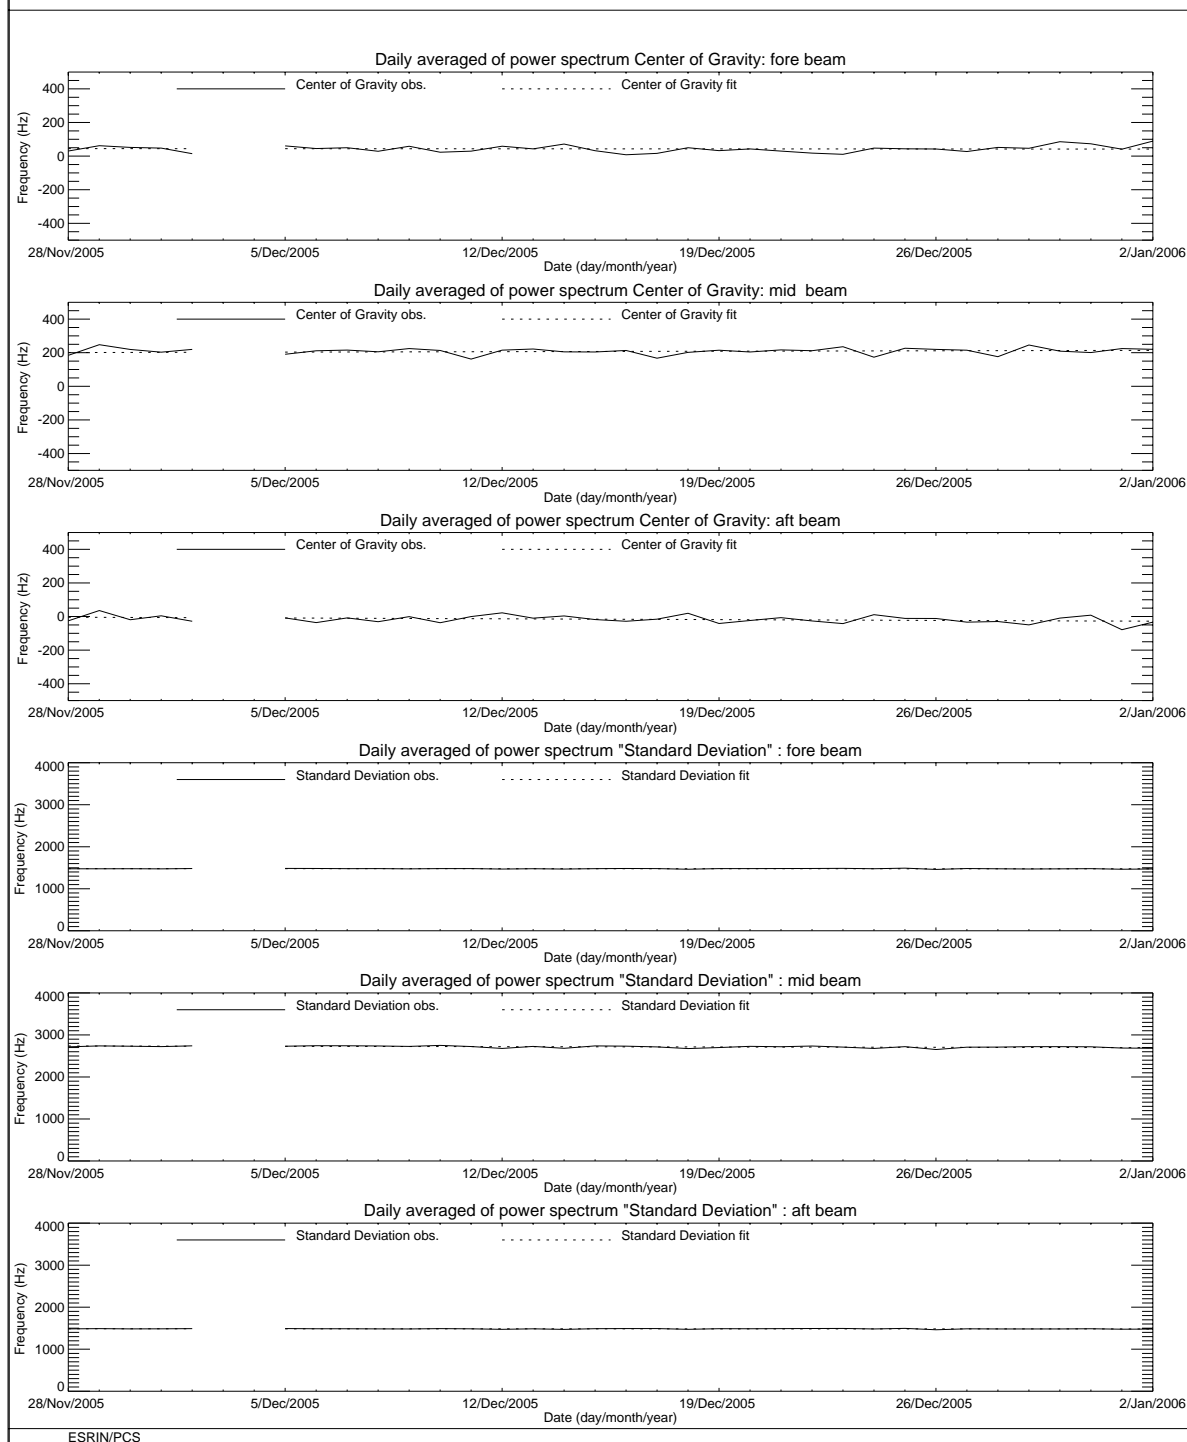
Daily averaged of power spectrum Center of Gravity: fore beam

Center of Gravity obs.
Center of Gravity fit

400
200
0
-200
-400
Frequency (Hz)

28/Nov/2005
5/Dec/2005
12/Dec/2005
19/Dec/2005
26/Dec/2005
2/Jan/2006
Date (day/month/year)

Daily averaged of power spectrum Center of Gravity: mid beam

Center of Gravity obs.
Center of Gravity fit

400
200
0
-200
-400
Frequency (Hz)

28/Nov/2005
5/Dec/2005
12/Dec/2005
19/Dec/2005
26/Dec/2005
2/Jan/2006
Date (day/month/year)

Daily averaged of power spectrum Center of Gravity: aft beam

Center of Gravity obs.
Center of Gravity fit

400
200
0
-200
-400
Frequency (Hz)

28/Nov/2005
5/Dec/2005
12/Dec/2005
19/Dec/2005
26/Dec/2005
2/Jan/2006
Date (day/month/year)

Daily averaged of power spectrum "Standard Deviation" : fore beam

Standard Deviation obs.
Standard Deviation fit

4000
3000
2000
1000
0
Frequency (Hz)

28/Nov/2005
5/Dec/2005
12/Dec/2005
19/Dec/2005
26/Dec/2005
2/Jan/2006
Date (day/month/year)

Daily averaged of power spectrum "Standard Deviation" : mid beam

Standard Deviation obs.
Standard Deviation fit

4000
3000
2000
1000
0
Frequency (Hz)

28/Nov/2005
5/Dec/2005
12/Dec/2005
19/Dec/2005
26/Dec/2005
2/Jan/2006
Date (day/month/year)

Daily averaged of power spectrum "Standard Deviation" : aft beam

Standard Deviation obs.
Standard Deviation fit

4000
3000
2000
1000
0
Frequency (Hz)

28/Nov/2005
5/Dec/2005
12/Dec/2005
19/Dec/2005
26/Dec/2005
2/Jan/2006
Date (day/month/year)

ESRIN/PCS